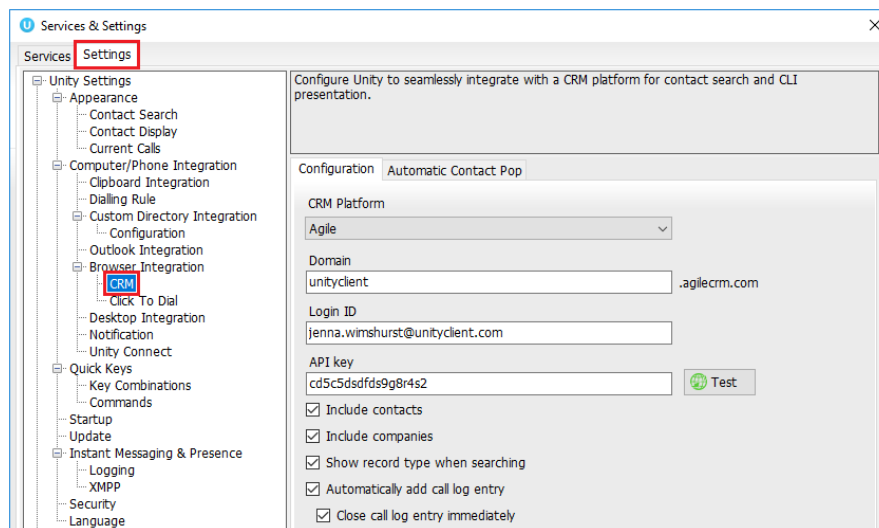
Services & Settings

Services Settings

Unity Settings
Appearance
Contact Search
Contact Display
Current Calls
Computer/Phone Integration
Clipboard Integration
Dialling Rule
Custom Directory Integration
Configuration
Outlook Integration
Browser Integration
CRM
Click To Dial
Desktop Integration
Notification
Unity Connect
Quick Keys
Key Combinations
Commands
Startup
Update
Instant Messaging & Presence
Logging
XMPP
Security
Language

Configure Unity to seamlessly integrate with a CRM platform for contact search and CLI presentation.

Configuration Automatic Contact Pop

CRM Platform
Agile
Domain
unityclient .agilecrm.com
Login ID
jenna.wimshurst@unityclient.com
API key
cd5c5dsdfds9g8r4s2 Test
☑ Include contacts
☑ Include companies
☑ Show record type when searching
☑ Automatically add call log entry
☑ Close call log entry immediately